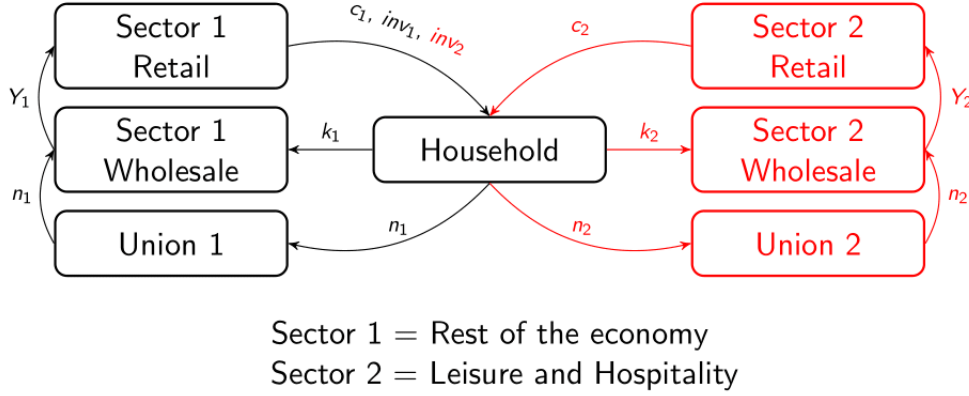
Sector 1
Retail

$c_1$, $inv_1$, $inv_2$

$c_2$

Sector 2
Retail

$Y_1$

Sector 1
Wholesale

$k_1$

Household

$k_2$

Sector 2
Wholesale

$Y_2$

$n_1$

$n_1$

$n_2$

$n_2$

Union 1

Union 2

Sector 1 = Rest of the economy
Sector 2 = Leisure and Hospitality